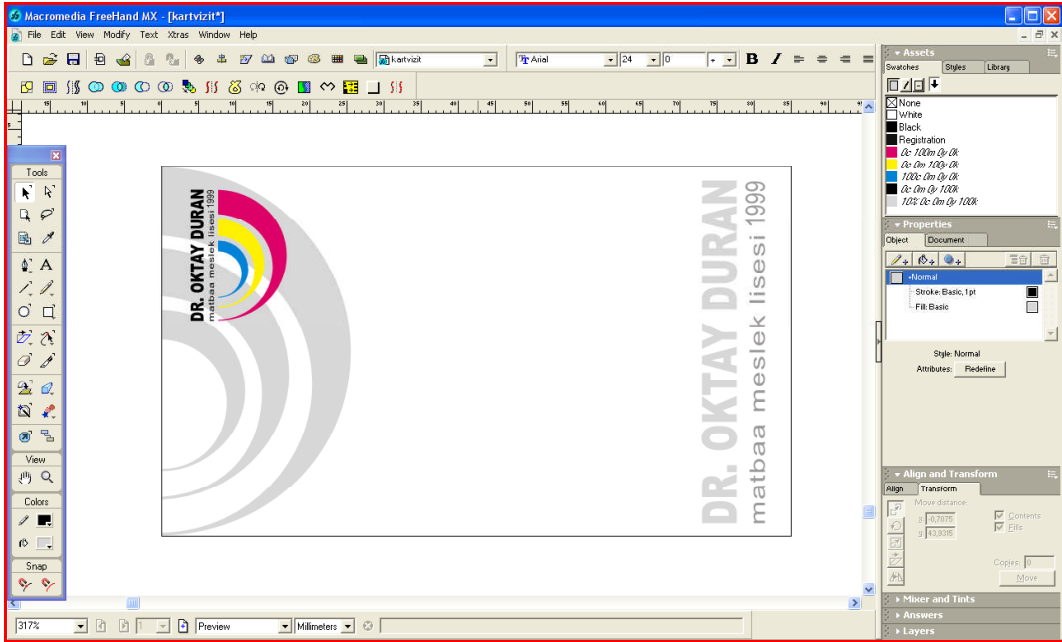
Macromedia FreeHand MX - [kartvizit*]

File Edit View Modify Text Xtras Window Help

kartvizit

Arial 24 0

B I

Tools

View

Colors

Snap

DR. OKTAY DURAN
matbaa meslek lisesi 1999

DR. OKTAY DURAN
matbaa meslek lisesi 1999

Assets
Swatches Styles Library
None
White
Black
Registration
0c 100m 0y 0k
0c 0m 100y 0k
100c 0m 0y 0k
0c 0m 0y 100k
10% 0c 0m 0y 100k

Properties
Object Document
Normal
Stroke: Basic, 1pt
Fill: Basic
Style: Normal
Attributes: Redefine

Align and Transform
Align Transform
Move distance:
x: -0,7075
y: 43,9315
Contents
Fills
Copies: 0
Move

Mixer and Tints
Answers
Layers

317%
Preview
Millimeters